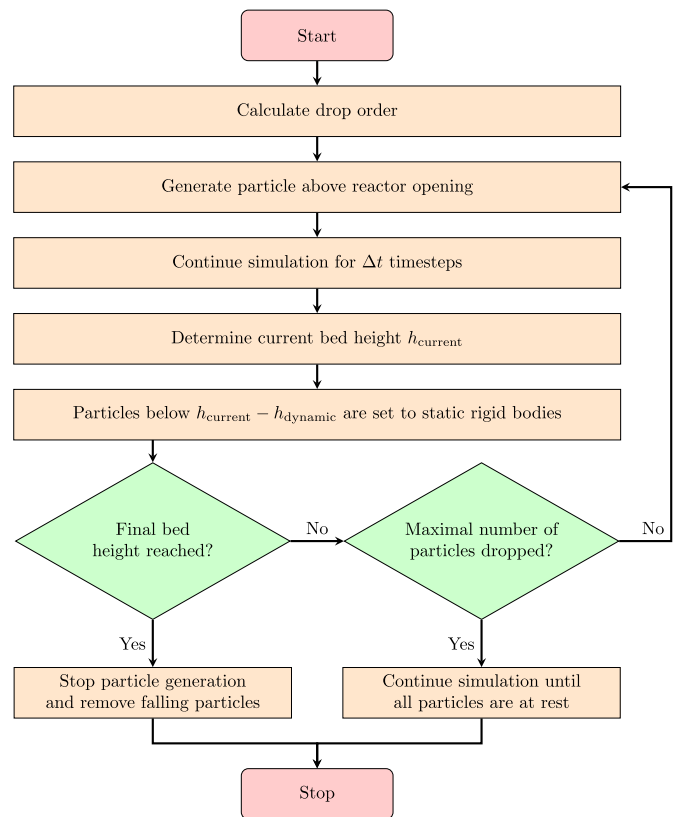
Start

Calculate drop order

Generate particle above reactor opening

Continue simulation for $\Delta t$ timesteps

Determine current bed height $h_{\text{current}}$

Particles below $h_{\text{current}} - h_{\text{dynamic}}$ are set to static rigid bodies

Final bed height reached?

No

Maximal number of particles dropped?

No

Yes

Yes

Stop particle generation and remove falling particles

Continue simulation until all particles are at rest

Stop